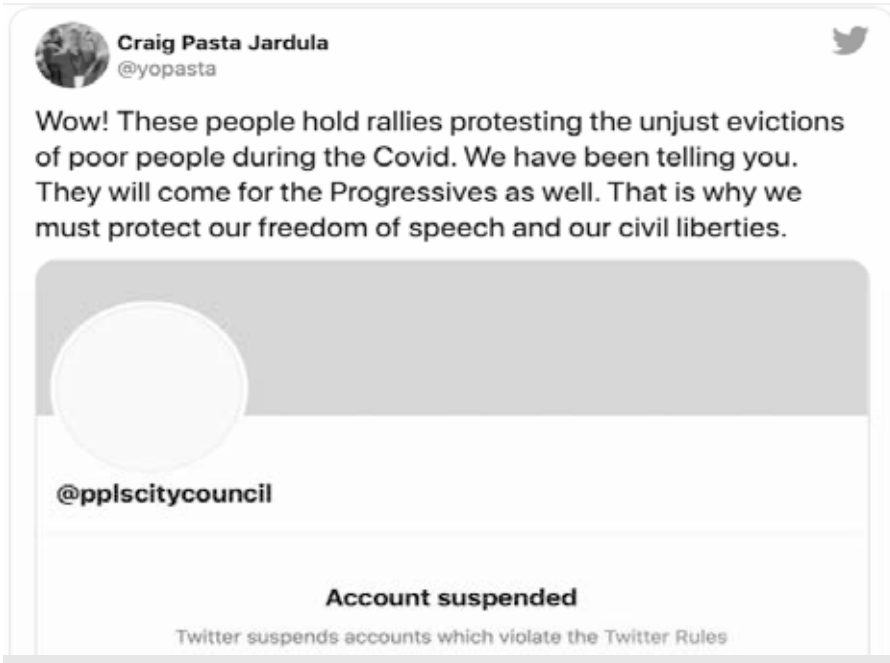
Craig Pasta Jardula
@yopasta

Wow! These people hold rallies protesting the unjust evictions of poor people during the Covid. We have been telling you. They will come for the Progressives as well. That is why we must protect our freedom of speech and our civil liberties.

@pplscitycouncil

Account suspended

Twitter suspends accounts which violate the Twitter Rules